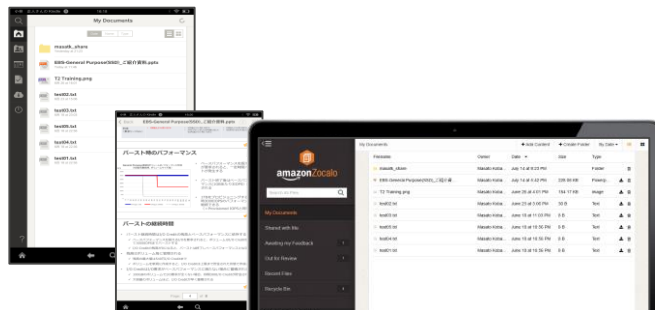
My Documents

masaki_share

EBS General Purpose(SSD)_ご紹介資料.pptx

T2 Training.png

test02.txt

test03.txt

test05.txt

test04.txt

test01.txt

EBS General Purpose(SSD)_ご紹介資料.pptx

バースト時のパフォーマンス

バーストの継続時間

amazon Zocalo

My Documents

Shared with Me

Awaiting my Feedback

Out for Review

Recent Files

Recycle Bin

My Documents

+ Add Content

+ Create Folder

By Date

| Filename | Owner | Date | Size | Type |
|---|---|---|---|---|
| masaki_share | Masaki Kobai... | July 14 at 6:25 PM | | Folder |
| EBS General Purpose(SSD)_ご紹介資料 | Masaki Kobai... | July 14 at 4:32 PM | 208.58 KB | Presenta... |
| T2 Training.png | Masaki Kobai... | June 25 at 4:07 PM | 194.17 KB | Image |
| test02.txt | Masaki Kobai... | June 25 at 3:56 PM | 5 B | Text |
| test03.txt | Masaki Kobai... | June 19 at 11:03 PM | 5 B | Text |
| test05.txt | Masaki Kobai... | June 19 at 10:56 PM | 5 B | Text |
| test04.txt | Masaki Kobai... | June 19 at 10:56 PM | 5 B | Text |
| test01.txt | Masaki Kobai... | June 19 at 10:56 PM | 5 B | Text |